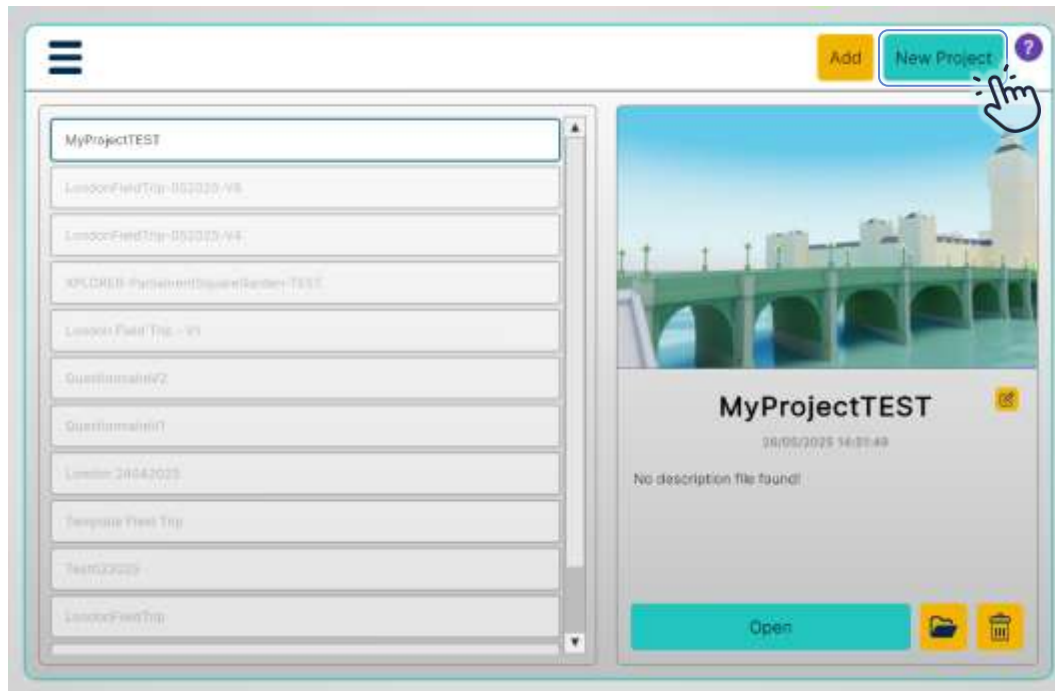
Add

New Project

?

MyProjectTEST

LondonFieldTrip-052025-V5

LondonFieldTrip-052025-V4

XPLORER-ParliamentSquareGarden-TEST

London Field Trip - V1

QuestionnaireV2

QuestionnaireV1

London 24042025

Template Field Trip

Test020025

LondonFieldTrip

MyProjectTEST

26/05/2025 16:01:49

No description file found!

Open